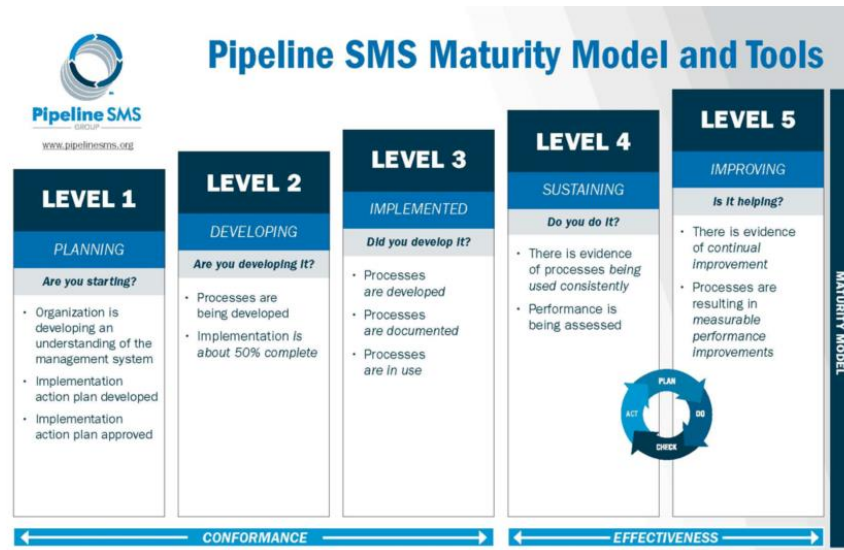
Pipeline SMS Maturity Model and Tools

Pipeline SMS GROUP

www.pipelinesms.org

LEVEL 1
PLANNING
Are you starting?
• Organization is developing an understanding of the management system
• Implementation action plan developed
• Implementation action plan approved

LEVEL 2
DEVELOPING
Are you developing it?
• Processes are being developed
• Implementation is about 50% complete

LEVEL 3
IMPLEMENTED
Did you develop it?
• Processes are developed
• Processes are documented
• Processes are in use

LEVEL 4
SUSTAINING
Do you do it?
• There is evidence of processes being used consistently
• Performance is being assessed

LEVEL 5
IMPROVING
Is it helping?
• There is evidence of continual improvement
• Processes are resulting in measurable performance improvements

PLAN
DO
CHECK
ACT

MATURITY MODEL

CONFORMANCE

EFFECTIVENESS